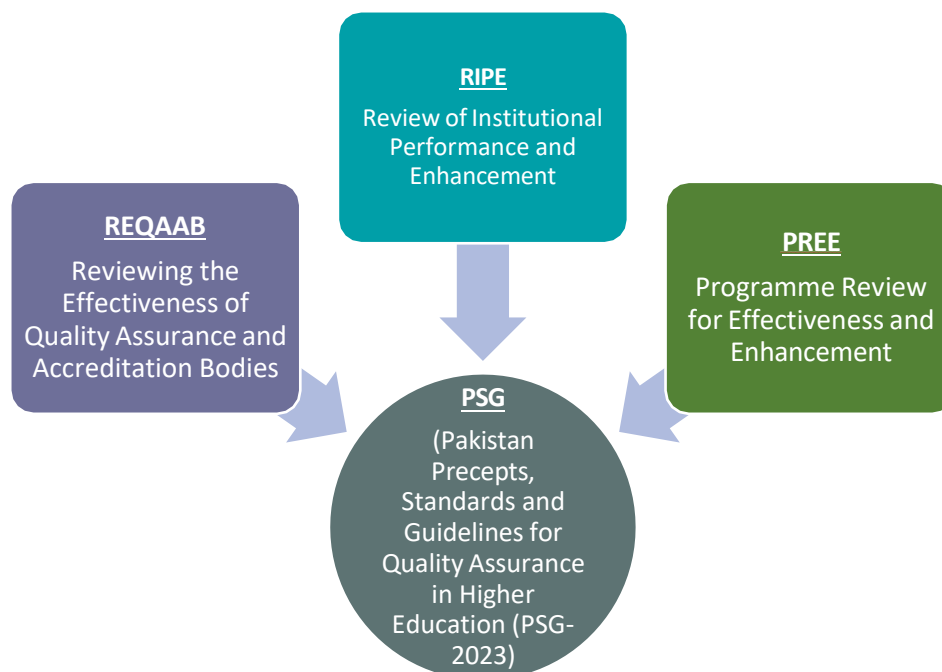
RIPE
Review of Institutional Performance and Enhancement

REQAAB
Reviewing the Effectiveness of Quality Assurance and Accreditation Bodies

PREE
Programme Review for Effectiveness and Enhancement

PSG
(Pakistan Precepts, Standards and Guidelines for Quality Assurance in Higher Education (PSG-2023)